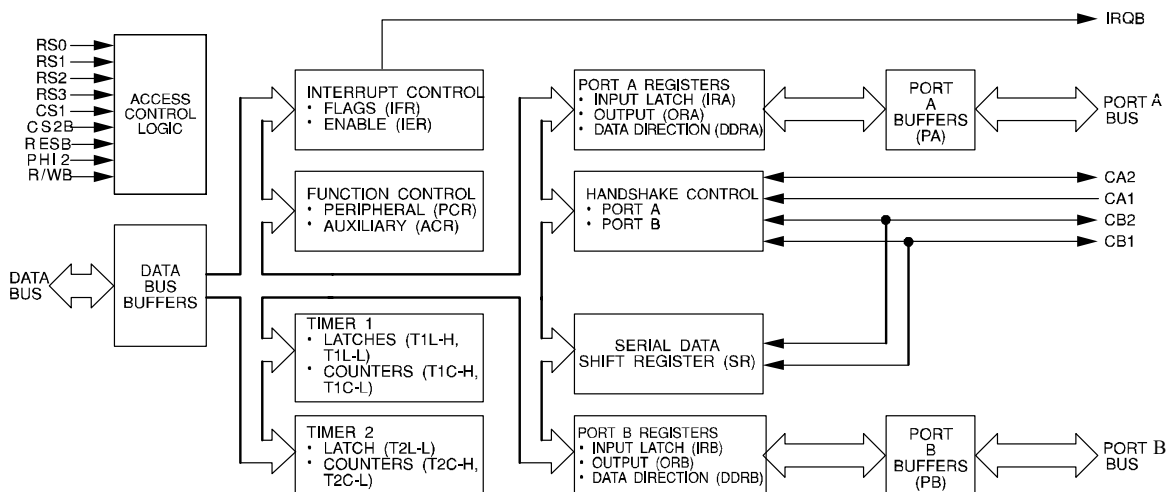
RS0
RS1
RS2
RS3
CS1
CS2B
RESB
PHI2
R/WB

ACCESS CONTROL LOGIC

IRQB

INTERRUPT CONTROL
• FLAGS (IFR)
• ENABLE (IER)

FUNCTION CONTROL
• PERIPHERAL (PCR)
• AUXILIARY (ACR)

DATA BUS

DATA BUS BUFFERS

TIMER 1
• LATCHES (T1L-H, T1L-L)
• COUNTERS (T1C-H, T1C-L)

TIMER 2
• LATCH (T2L-L)
• COUNTERS (T2C-H, T2C-L)

PORT A REGISTERS
• INPUT LATCH (IRA)
• OUTPUT (ORA)
• DATA DIRECTION (DDRA)

PORT A BUFFERS (PA)

PORT A BUS

HANDSHAKE CONTROL
• PORT A
• PORT B

CA2
CA1
CB2
CB1

SERIAL DATA SHIFT REGISTER (SR)

PORT B REGISTERS
• INPUT LATCH (IRB)
• OUTPUT (ORB)
• DATA DIRECTION (DDRB)

PORT B BUFFERS (PB)

PORT B BUS